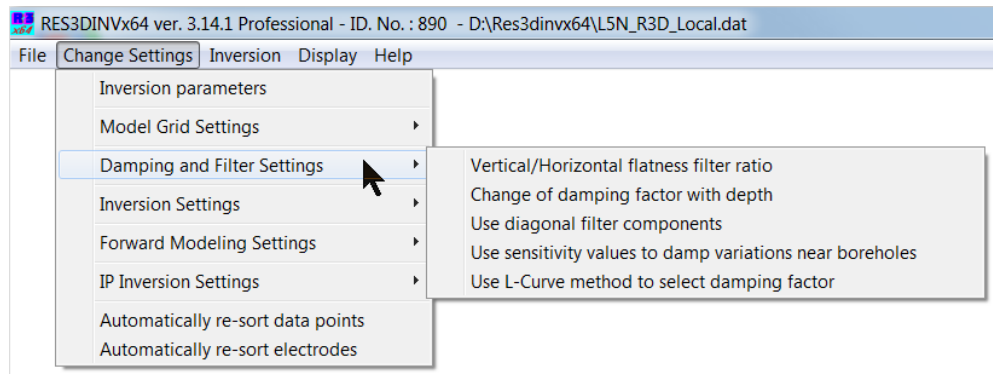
RES3DINVx64 ver. 3.14.1 Professional - ID. No. : 890 - D:\Res3dinvx64\L5N_R3D_Local.dat

File Change Settings Inversion Display Help

Inversion parameters
Model Grid Settings
Damping and Filter Settings
Inversion Settings
Forward Modeling Settings
IP Inversion Settings
Automatically re-sort data points
Automatically re-sort electrodes

Vertical/Horizontal flatness filter ratio
Change of damping factor with depth
Use diagonal filter components
Use sensitivity values to damp variations near boreholes
Use L-Curve method to select damping factor